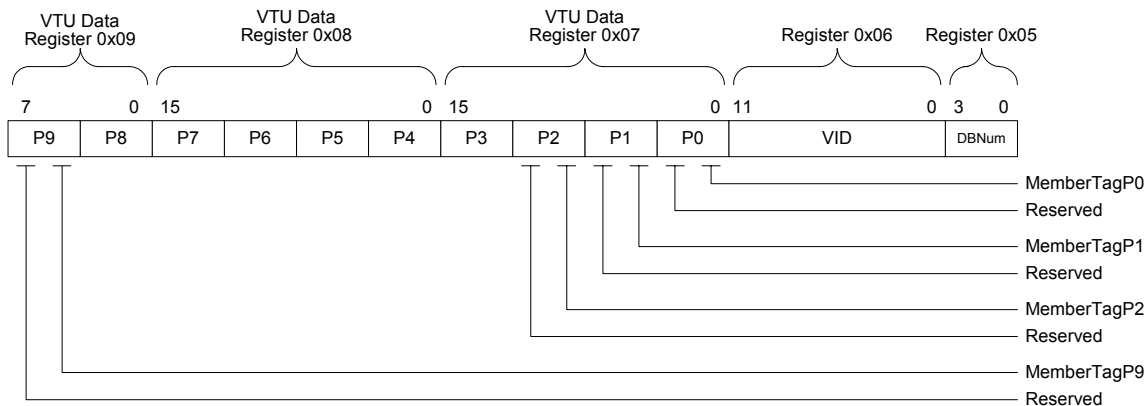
VTU Data Register 0x09

VTU Data Register 0x08

VTU Data Register 0x07

Register 0x06

Register 0x05

7 0 15 0 15 0 11 0 3 0

| P9 | P8 | P7 | P6 | P5 | P4 | P3 | P2 | P1 | P0 | VID | DBNum |
|---|---|---|---|---|---|---|---|---|---|---|---|

MemberTagP0
Reserved
MemberTagP1
Reserved
MemberTagP2
Reserved
MemberTagP9
Reserved